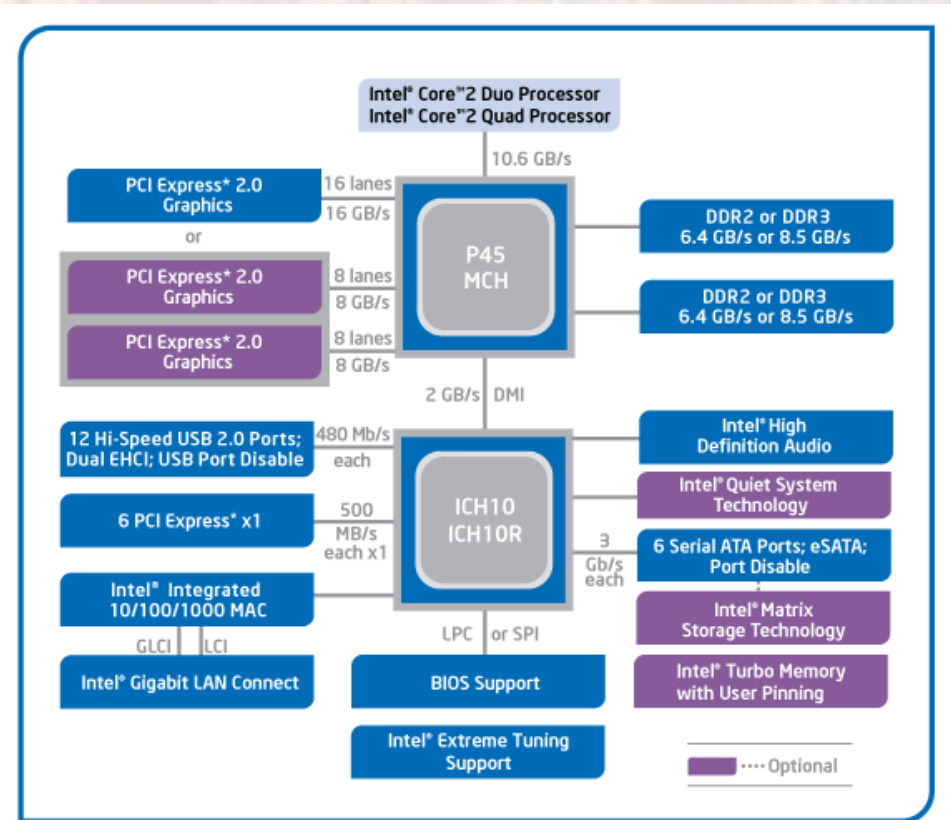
Intel® Core™2 Duo Processor
Intel® Core™2 Quad Processor

10.6 GB/s

PCI Express* 2.0 Graphics

16 lanes
16 GB/s

or

PCI Express* 2.0 Graphics

8 lanes
8 GB/s

PCI Express* 2.0 Graphics

8 lanes
8 GB/s

P45 MCH

DDR2 or DDR3
6.4 GB/s or 8.5 GB/s

DDR2 or DDR3
6.4 GB/s or 8.5 GB/s

2 GB/s DMI

12 Hi-Speed USB 2.0 Ports; Dual EHCI; USB Port Disable

480 Mb/s each

6 PCI Express* x1

500 MB/s each x1

Intel® Integrated 10/100/1000 MAC

GLCI LCI

Intel® Gigabit LAN Connect

ICH10 ICH10R

LPC or SPI

BIOS Support

Intel® Extreme Tuning Support

Intel® High Definition Audio

Intel® Quiet System Technology

3 Gb/s each

6 Serial ATA Ports; eSATA; Port Disable

Intel® Matrix Storage Technology

Intel® Turbo Memory with User Pinning

Optional